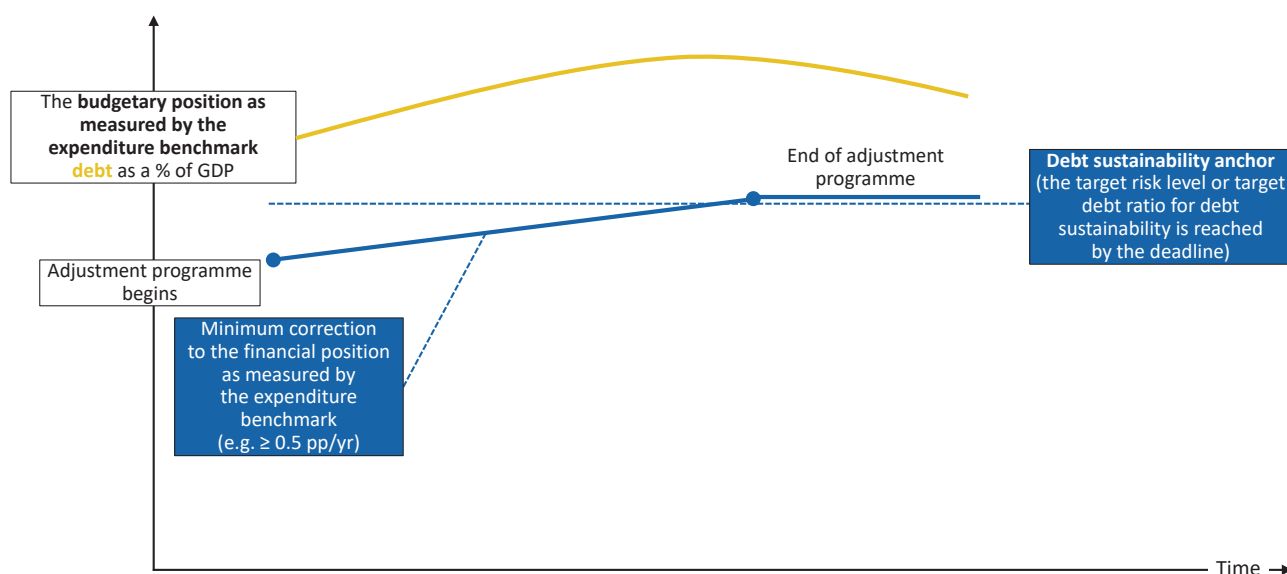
The **budgetary position as measured by the expenditure benchmark** debt as a % of GDP

End of adjustment programme

**Debt sustainability anchor** (the target risk level or target debt ratio for debt sustainability is reached by the deadline)

Adjustment programme begins

Minimum correction to the financial position as measured by the expenditure benchmark (e.g. ≥ 0.5 pp/yr)

Time